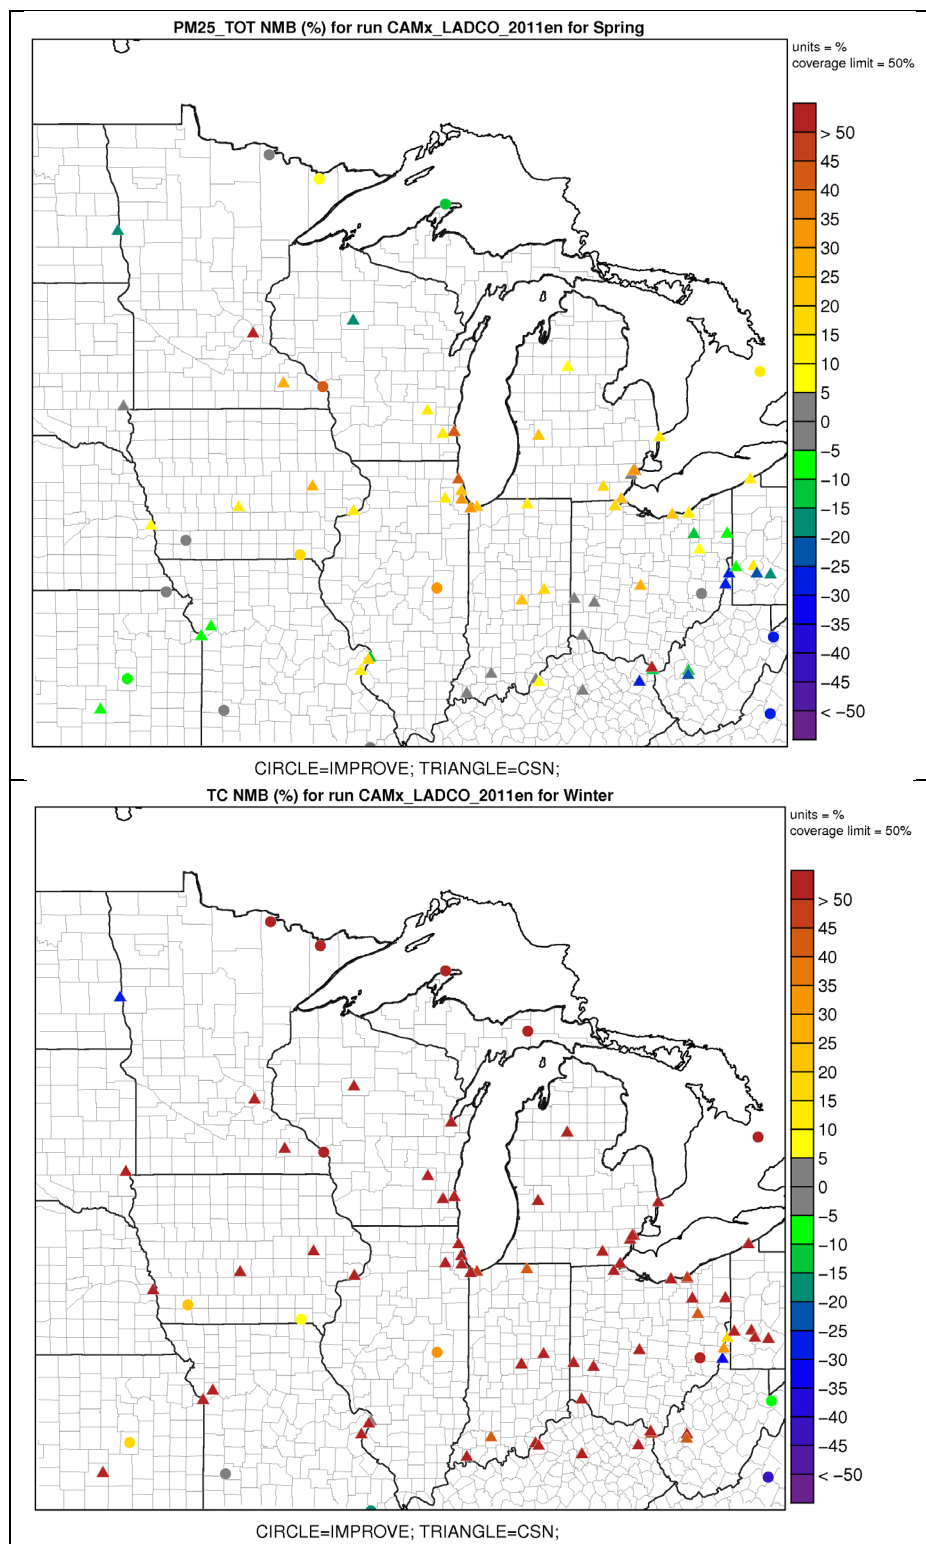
PM25_TOT NMB (%) for run CAMx_LADCO_2011en for Spring

units = %
coverage limit = 50%

> 50
45
40
35
30
25
20
15
10
5
0
−5
−10
−15
−20
−25
−30
−35
−40
−45
< −50

CIRCLE=IMPROVE; TRIANGLE=CSN;

TC NMB (%) for run CAMx_LADCO_2011en for Winter

units = %
coverage limit = 50%

> 50
45
40
35
30
25
20
15
10
5
0
−5
−10
−15
−20
−25
−30
−35
−40
−45
< −50

CIRCLE=IMPROVE; TRIANGLE=CSN;